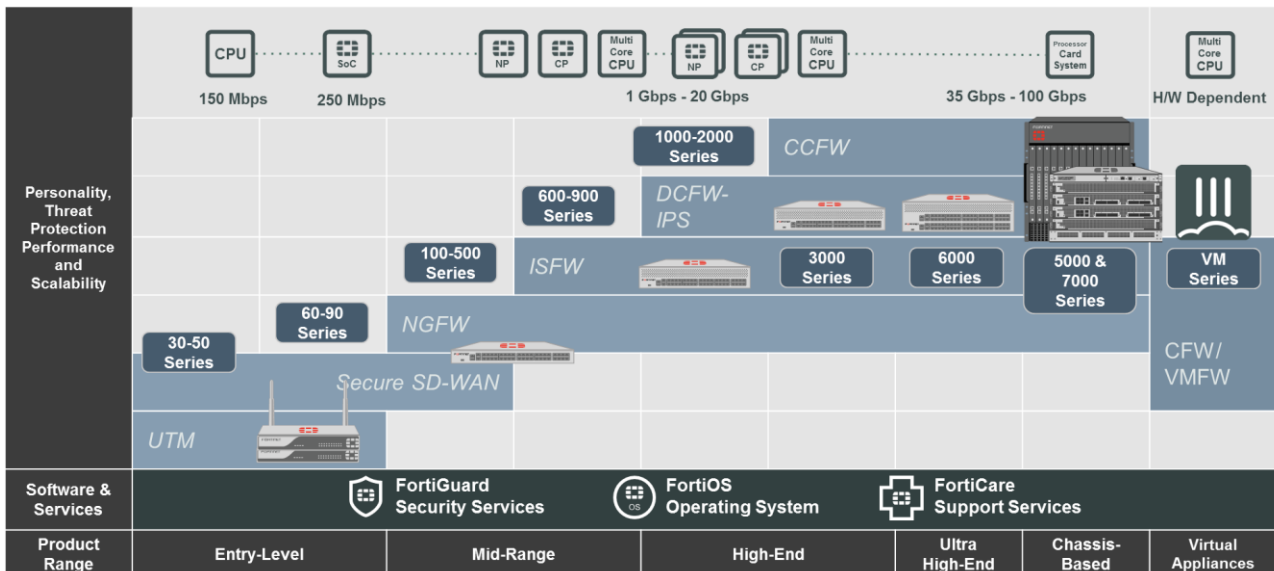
CPU
SoC
NP
CP
Multi Core CPU
NP
CP
Multi Core CPU
Processor Card System
Multi Core CPU

150 Mbps
250 Mbps
1 Gbps - 20 Gbps
35 Gbps - 100 Gbps
H/W Dependent

Personality, Threat Protection Performance and Scalability

1000-2000 Series
CCFW
600-900 Series
DCFW-IPS
100-500 Series
ISFW
3000 Series
6000 Series
5000 & 7000 Series
VM Series
60-90 Series
NGFW
30-50 Series
CFW/ VMFW
Secure SD-WAN
UTM

Software & Services
FortiGuard Security Services
OS
FortiOS Operating System
FortiCare Support Services

Product Range
Entry-Level
Mid-Range
High-End
Ultra High-End
Chassis-Based
Virtual Appliances